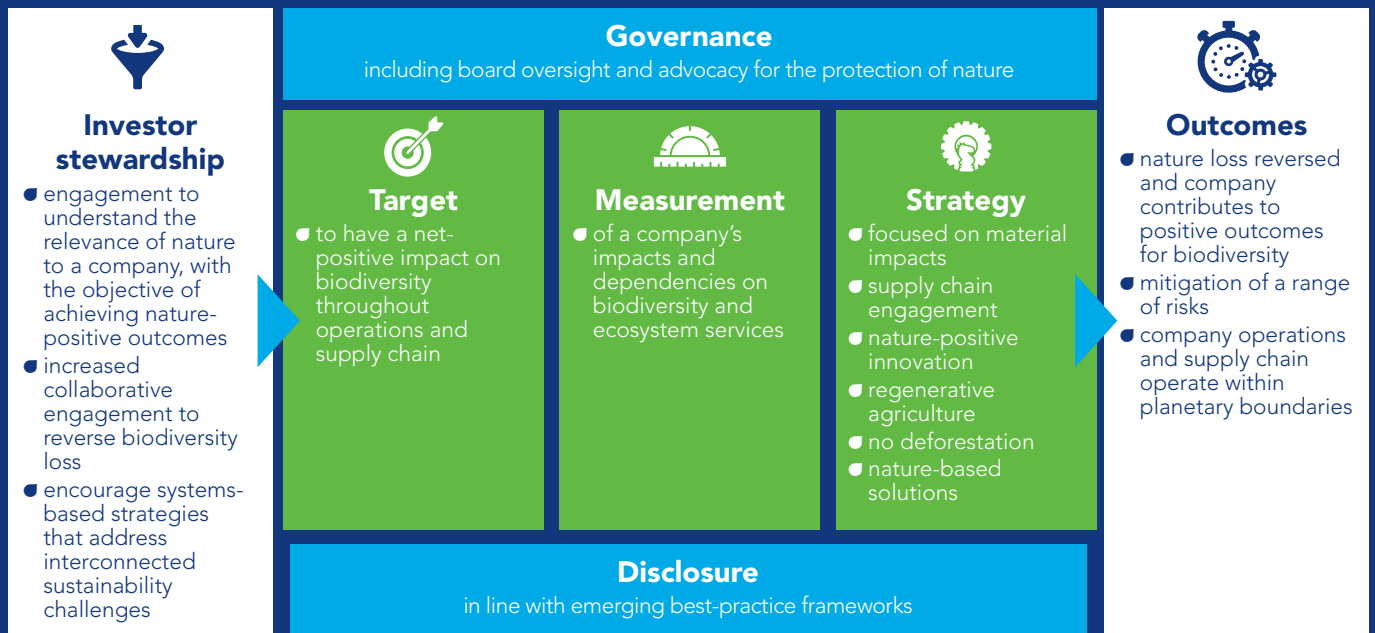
Investor stewardship

engagement to understand the relevance of nature to a company, with the objective of achieving nature-positive outcomes

increased collaborative engagement to reverse biodiversity loss

encourage systems-based strategies that address interconnected sustainability challenges

Governance
including board oversight and advocacy for the protection of nature

Target

to have a net-positive impact on biodiversity throughout operations and supply chain

Measurement

of a company's impacts and dependencies on biodiversity and ecosystem services

Strategy

focused on material impacts

supply chain engagement

nature-positive innovation

regenerative agriculture

no deforestation

nature-based solutions

Disclosure
in line with emerging best-practice frameworks

Outcomes

nature loss reversed and company contributes to positive outcomes for biodiversity

mitigation of a range of risks

company operations and supply chain operate within planetary boundaries